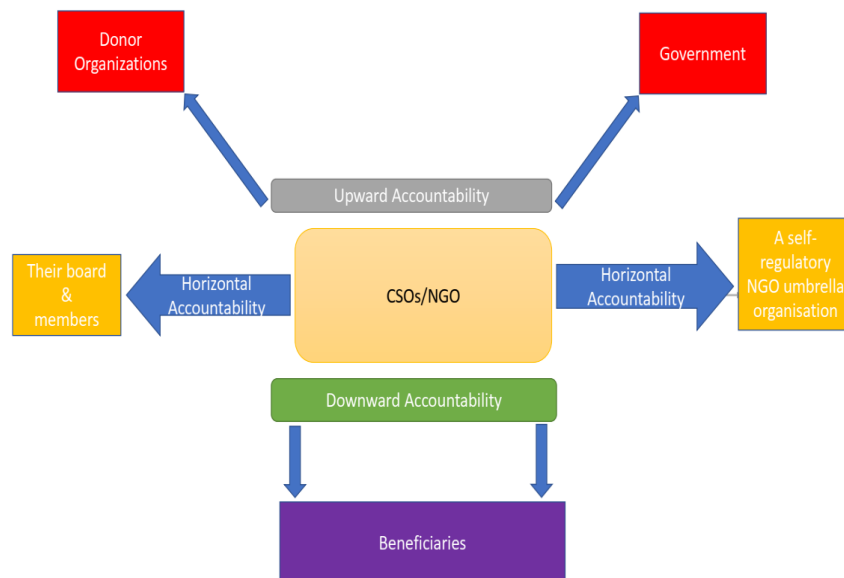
Donor Organizations

Government

Upward Accountability

Their board & members

Horizontal Accountability

CSOs/NGO

Horizontal Accountability

A self-regulatory NGO umbrella organisation

Downward Accountability

Beneficiaries